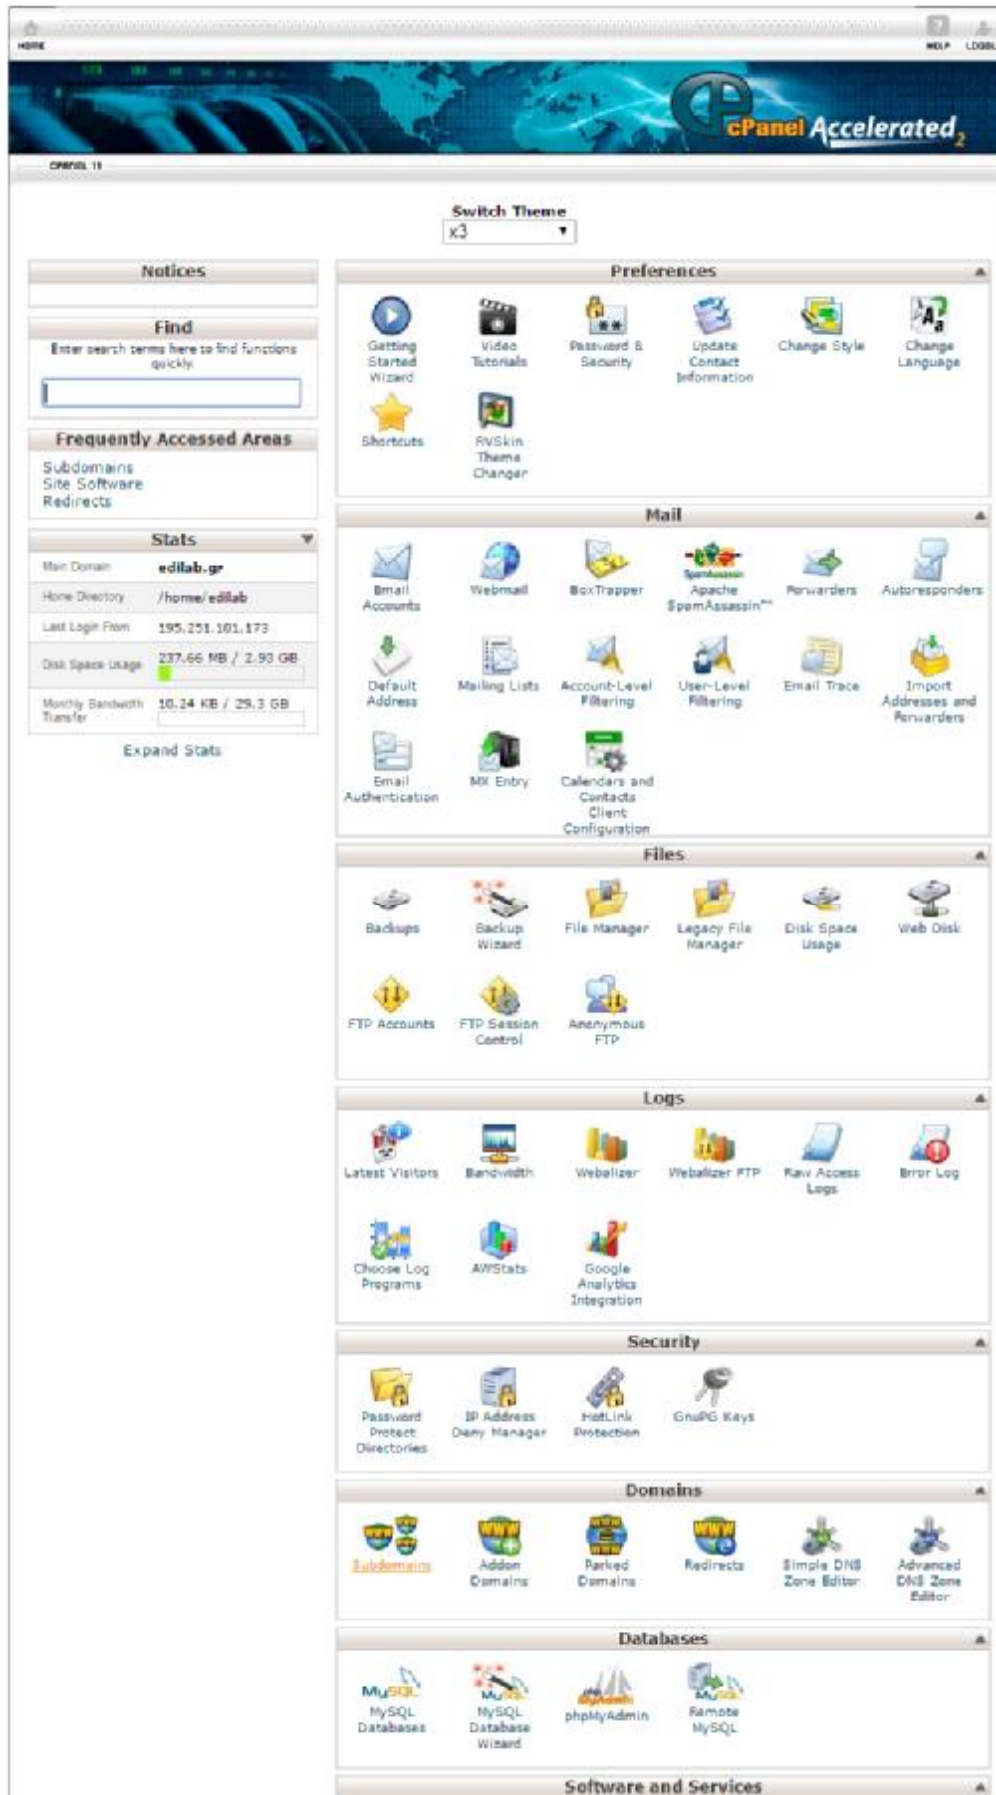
HOME

HELP LOGOUT

cPanel Accelerated2

CPANEL 11

Switch Theme
x3

Notices

Find
Enter search terms here to find functions quickly.

Frequently Accessed Areas
Subdomains
Site Software
Redirects

Stats

| Main Domain | edilab.gr |
|---|---|
| Home Directory | /home/edilab |
| Last Login From | 195.251.101.173 |
| Disk Space Usage | 237.66 MB / 2.93 GB |
| Monthly Bandwidth Transfer | 10.24 KB / 29.3 GB |

Expand Stats

Preferences
Getting Started Wizard
Video Tutorials
Password & Security
Update Contact Information
Change Style
Change Language
Shortcuts
RVSkin Theme Changer

Mail
Email Accounts
Webmail
BoxTrapper
Apache SpamAssassin™
Forwarders
Autoresponders
Default Address
Mailing Lists
Account-Level Filtering
User-Level Filtering
Email Trace
Import Addresses and Forwarders
Email Authentication
MX Entry
Calendars and Contacts Client Configuration

Files
Backups
Backup Wizard
File Manager
Legacy File Manager
Disk Space Usage
Web Disk
FTP Accounts
FTP Session Control
Anonymous FTP

Logs
Latest Visitors
Bandwidth
Webalizer
Webalizer FTP
Raw Access Logs
Error Log
Choose Log Programs
AWStats
Google Analytics Integration

Security
Password Protect Directories
IP Address Deny Manager
HotLink Protection
GnuPG Keys

Domains
Subdomains
Addon Domains
Parked Domains
Redirects
Simple DNS Zone Editor
Advanced DNS Zone Editor

Databases
MySQL Databases
MySQL Database Wizard
phpMyAdmin
Remote MySQL

Software and Services